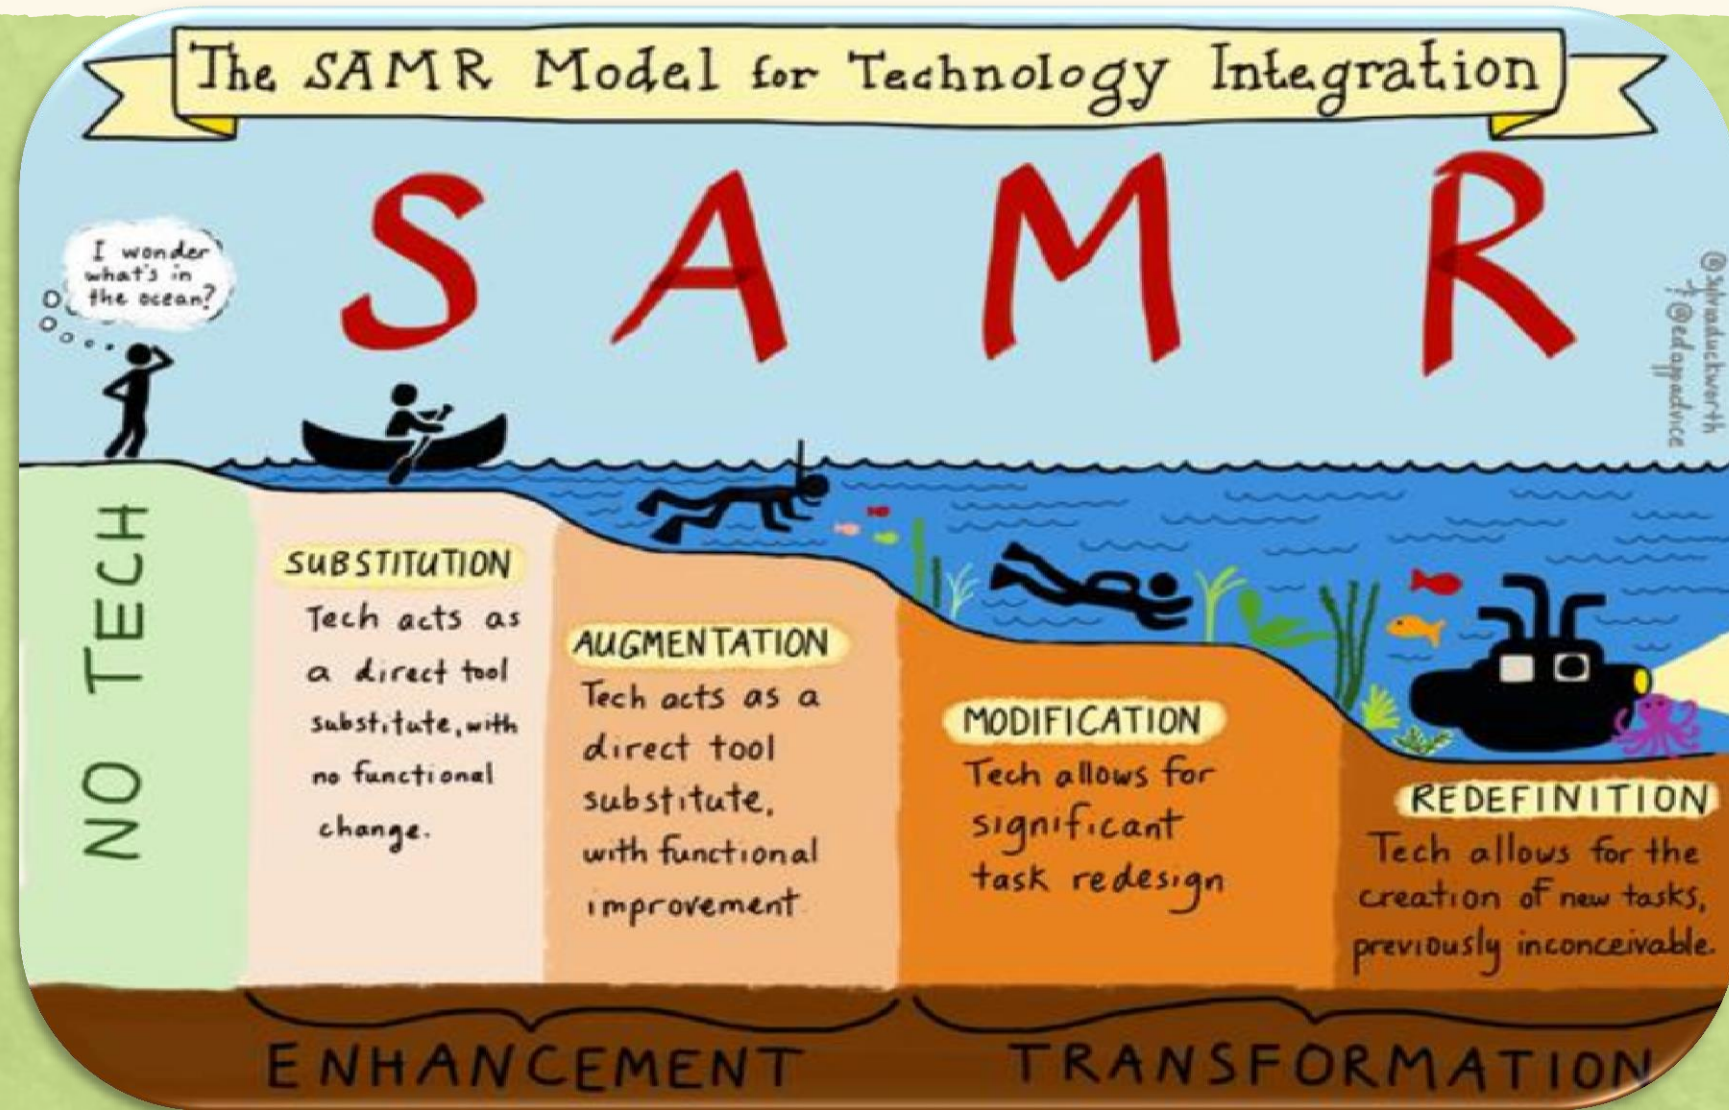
The SAMR Model for Technology Integration

S A M R

I wonder what's in the ocean?

@sylviaduckworth
& @edappadvice

NO TECH

SUBSTITUTION
Tech acts as a direct tool substitute, with no functional change.

AUGMENTATION
Tech acts as a direct tool substitute, with functional improvement

MODIFICATION
Tech allows for significant task redesign

REDEFINITION
Tech allows for the creation of new tasks, previously inconceivable.

ENHANCEMENT

TRANSFORMATION